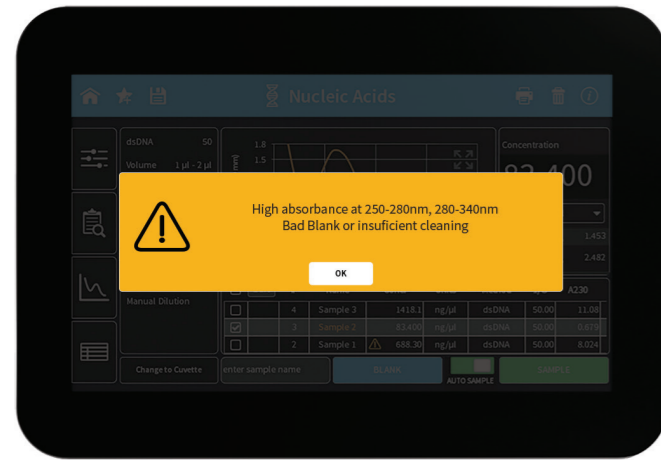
Nucleic Acids

dsDNA 50
Volume 1 µl - 2 µl

1.8
1.5

Concentration
83.400

1.453
2.482

High absorbance at 250-280nm, 280-340nm
Bad Blank or insuficient cleaning

OK

Manual Dilution

A230

| | | | | | | | |
|---|---|---|---|---|---|---|---|
| ☐ | 4 | Sample 3 | 1418.1 | ng/µl | dsDNA | 50.00 | 11.08 |
| ☑ | 3 | Sample 2 | 83.400 | ng/µl | dsDNA | 50.00 | 0.829 |
| ☐ | 2 | Sample 1 | 688.30 | ng/µl | dsDNA | 50.00 | 8.024 |

Change to Cuvette
enter sample name
BLANK
AUTO SAMPLE
SAMPLE